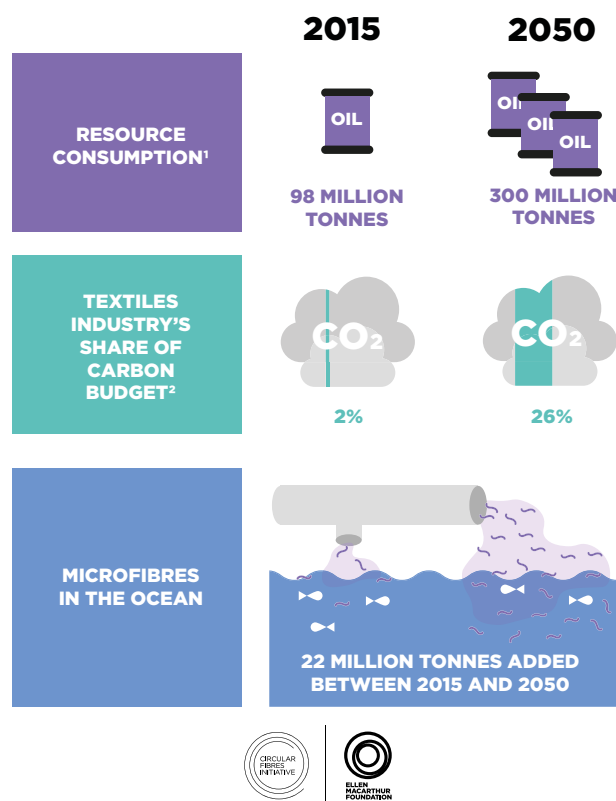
2015

2050

RESOURCE CONSUMPTION¹

OIL

98 MILLION TONNES

OIL OIL OIL

300 MILLION TONNES

TEXTILES INDUSTRY'S SHARE OF CARBON BUDGET²

$CO_2$

2%

$CO_2$

26%

MICROFIBRES IN THE OCEAN

22 MILLION TONNES ADDED BETWEEN 2015 AND 2050

CIRCULAR FIBRES INITIATIVE

ELLEN MACARTHUR FOUNDATION